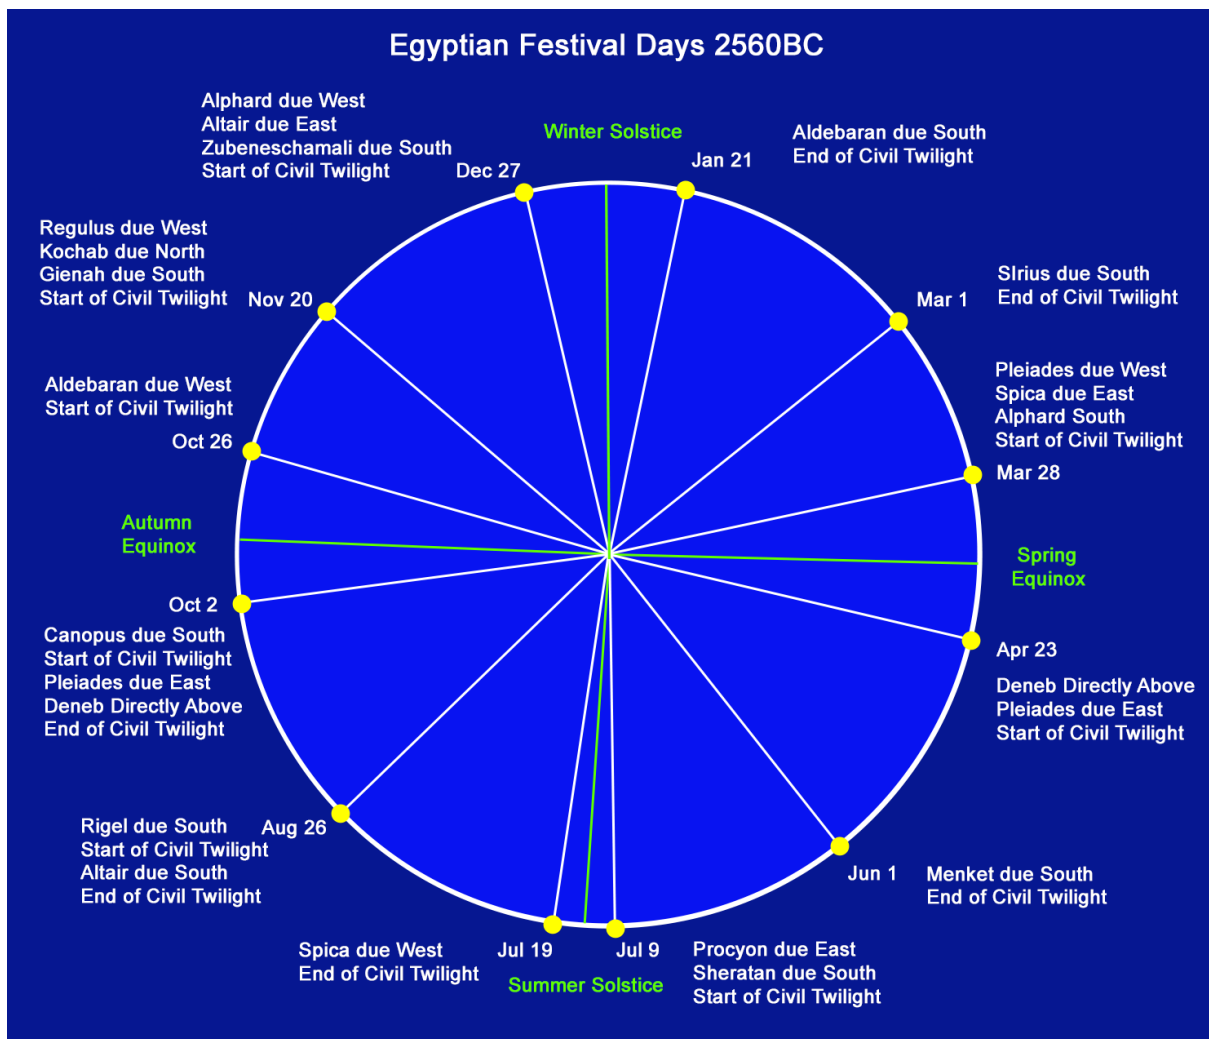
Egyptian Festival Days 2560BC

Alphard due West
Altair due East
Zubeneschamali due South
Start of Civil Twilight

Dec 27

Winter Solstice

Jan 21

Aldebaran due South
End of Civil Twilight

Regulus due West
Kochab due North
Gienah due South
Start of Civil Twilight

Nov 20

Mar 1

SIrius due South
End of Civil Twilight

Pleiades due West
Spica due East
Alphard South
Start of Civil Twilight

Aldebaran due West
Start of Civil Twilight

Oct 26

Mar 28

Autumn Equinox

Spring Equinox

Oct 2

Canopus due South
Start of Civil Twilight
Pleiades due East
Deneb Directly Above
End of Civil Twilight

Apr 23

Deneb Directly Above
Pleiades due East
Start of Civil Twilight

Rigel due South
Start of Civil Twilight
Altair due South
End of Civil Twilight

Aug 26

Jun 1

Menket due South
End of Civil Twilight

Spica due West
End of Civil Twilight

Jul 19

Jul 9

Summer Solstice

Procyon due East
Sheratan due South
Start of Civil Twilight